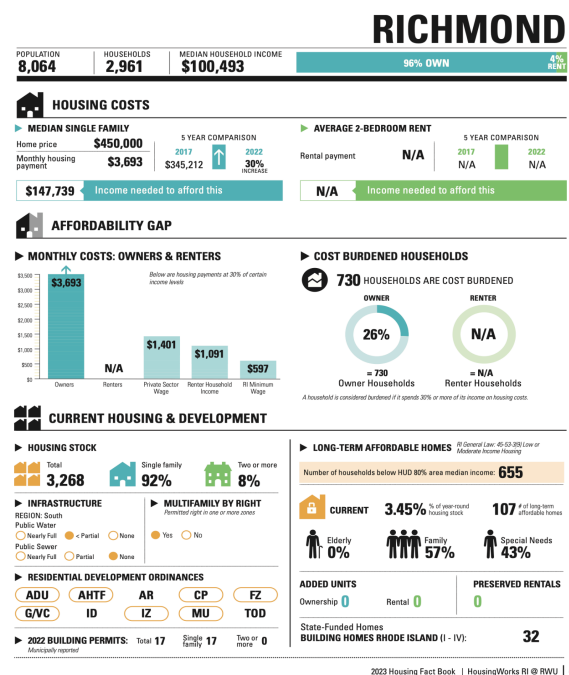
RICHMOND

POPULATION 8,064 | HOUSEHOLDS 2,961 | MEDIAN HOUSEHOLD INCOME $100,493

96% OWN
4% RENT

HOUSING COSTS

MEDIAN SINGLE FAMILY
Home price $450,000
Monthly housing payment $3,693
5 YEAR COMPARISON
2017 $345,212
2022 30% INCREASE

$147,739 Income needed to afford this

AVERAGE 2-BEDROOM RENT
Rental payment N/A
5 YEAR COMPARISON
2017 N/A
2022 N/A

N/A Income needed to afford this

AFFORDABILITY GAP

MONTHLY COSTS: OWNERS & RENTERS
Below are housing payments at 30% of certain income levels
$3,500
$3,000
$2,500
$2,000
$1,500
$1,000
$500
$0
$3,693 Owners
N/A Renters
$1,401 Private Sector Wage
$1,091 Renter Household Income
$597 RI Minimum Wage

COST BURDENED HOUSEHOLDS
730 HOUSEHOLDS ARE COST BURDENED
OWNER 26% = 730 Owner Households
RENTER N/A = N/A Renter Households
A household is considered burdened if it spends 30% or more of its income on housing costs.

CURRENT HOUSING & DEVELOPMENT

HOUSING STOCK
Total 3,268
Single family 92%
Two or more 8%

INFRASTRUCTURE
REGION: South
Public Water
Nearly Full | < Partial | None
Public Sewer
Nearly Full | Partial | None

MULTIFAMILY BY RIGHT
Permitted right in one or more zones
Yes | No

RESIDENTIAL DEVELOPMENT ORDINANCES
ADU | AHTF | AR | CP | FZ
G/VC | ID | IZ | MU | TOD

2022 BUILDING PERMITS: Total 17 | Single family 17 | Two or more 0
Municipally reported

LONG-TERM AFFORDABLE HOMES RI General Law: 45-53-3(9) Low or Moderate Income Housing
Number of households below HUD 80% area median income: 655

CURRENT 3.45% % of year-round housing stock | 107 # of long-term affordable homes
Elderly 0% | Family 57% | Special Needs 43%

ADDED UNITS
Ownership 0 | Rental 0

PRESERVED RENTALS
0

State-Funded Homes
BUILDING HOMES RHODE ISLAND (I - IV): 32

2023 Housing Fact Book | HousingWorks RI @ RWU